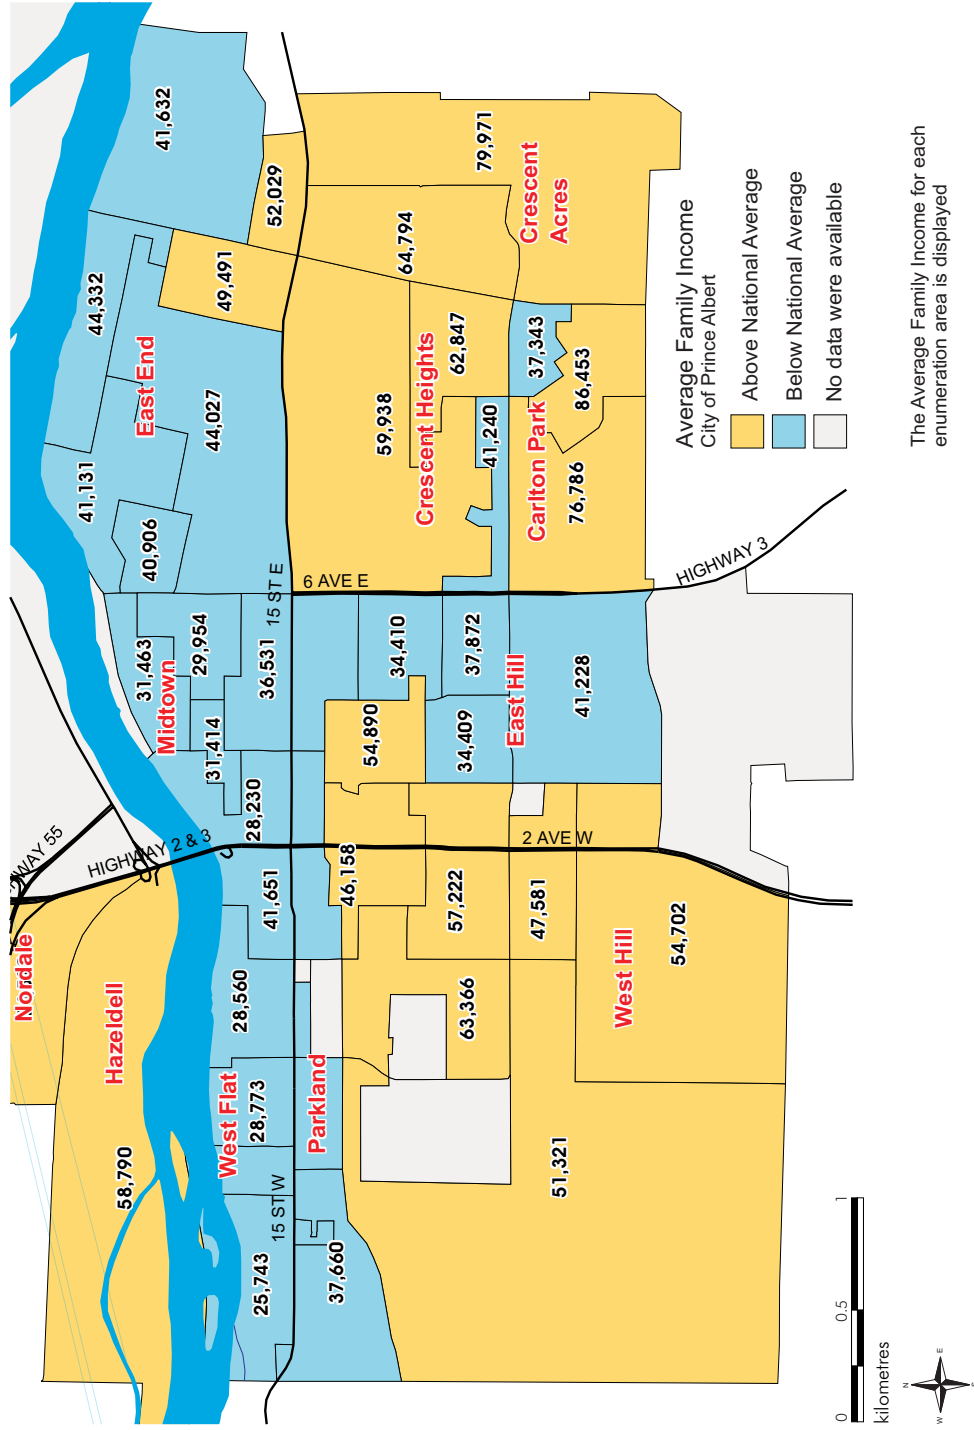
Average Family Income
City of Prince Albert

Above National Average
Below National Average
No data were available

The Average Family Income for each enumeration area is displayed

41,632
79,971
Crescent Acres
52,029
64,794
49,491
44,332
East End
44,027
62,847
37,343
59,938
Crescent Heights
86,453
41,240
Carlton Park
41,131
40,906
76,786
6 AVE E
HIGHWAY 3
15 ST E
31,463
29,954
Midtown
36,531
34,410
37,872
31,414
54,890
34,409
East Hill
41,228
28,230
HIGHWAY 55
HIGHWAY 2 & 3
2 AVE W
46,158
41,651
57,222
47,581
Nordale
Hazeldell
28,560
63,366
West Hill
54,702
West Flat
28,773
Parkland
58,790
51,321
15 ST W
25,743
37,660
0
0.5
1
kilometres
N
E
W